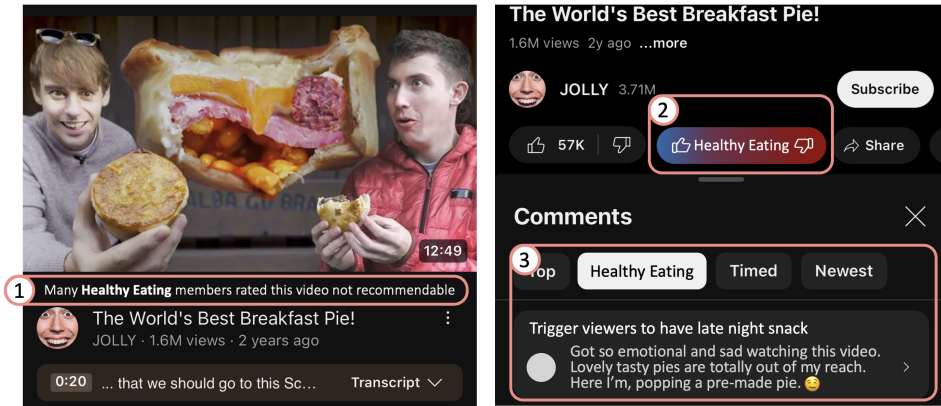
12:49

1 Many **Healthy Eating** members rated this video not recommendable

The World's Best Breakfast Pie!

JOLLY · 1.6M views · 2 years ago

0:20 ... that we should go to this Sc...

Transcript

The World's Best Breakfast Pie!

1.6M views 2y ago ...more

JOLLY 3.71M

Subscribe

57K

2 Healthy Eating

Share

Comments

3 Top Healthy Eating Timed Newest

Trigger viewers to have late night snack

Got so emotional and sad watching this video. Lovely tasty pies are totally out of my reach. Here I'm, popping a pre-made pie. ☺️